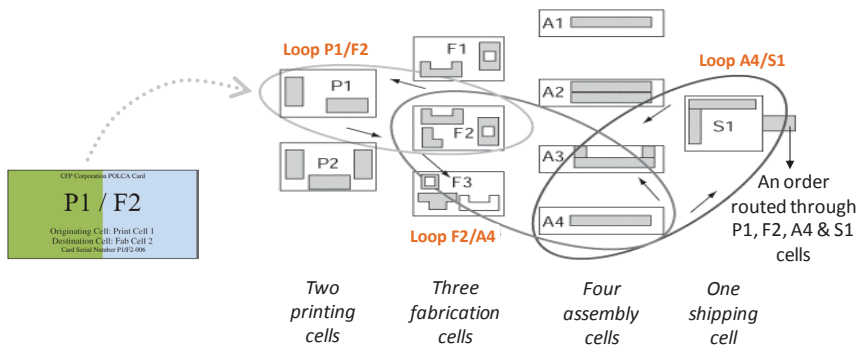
CFP Corporation POLCA Card

P1 / F2

Originating Cell: Print Cell 1
Destination Cell: Fab Cell 2
Card Serial Number P1/F2-006

Loop P1/F2

P1

P2

F1

F2

F3

Loop F2/A4

A1

A2

A3

A4

Loop A4/S1

S1

An order routed through P1, F2, A4 & S1 cells

Two printing cells

Three fabrication cells

Four assembly cells

One shipping cell